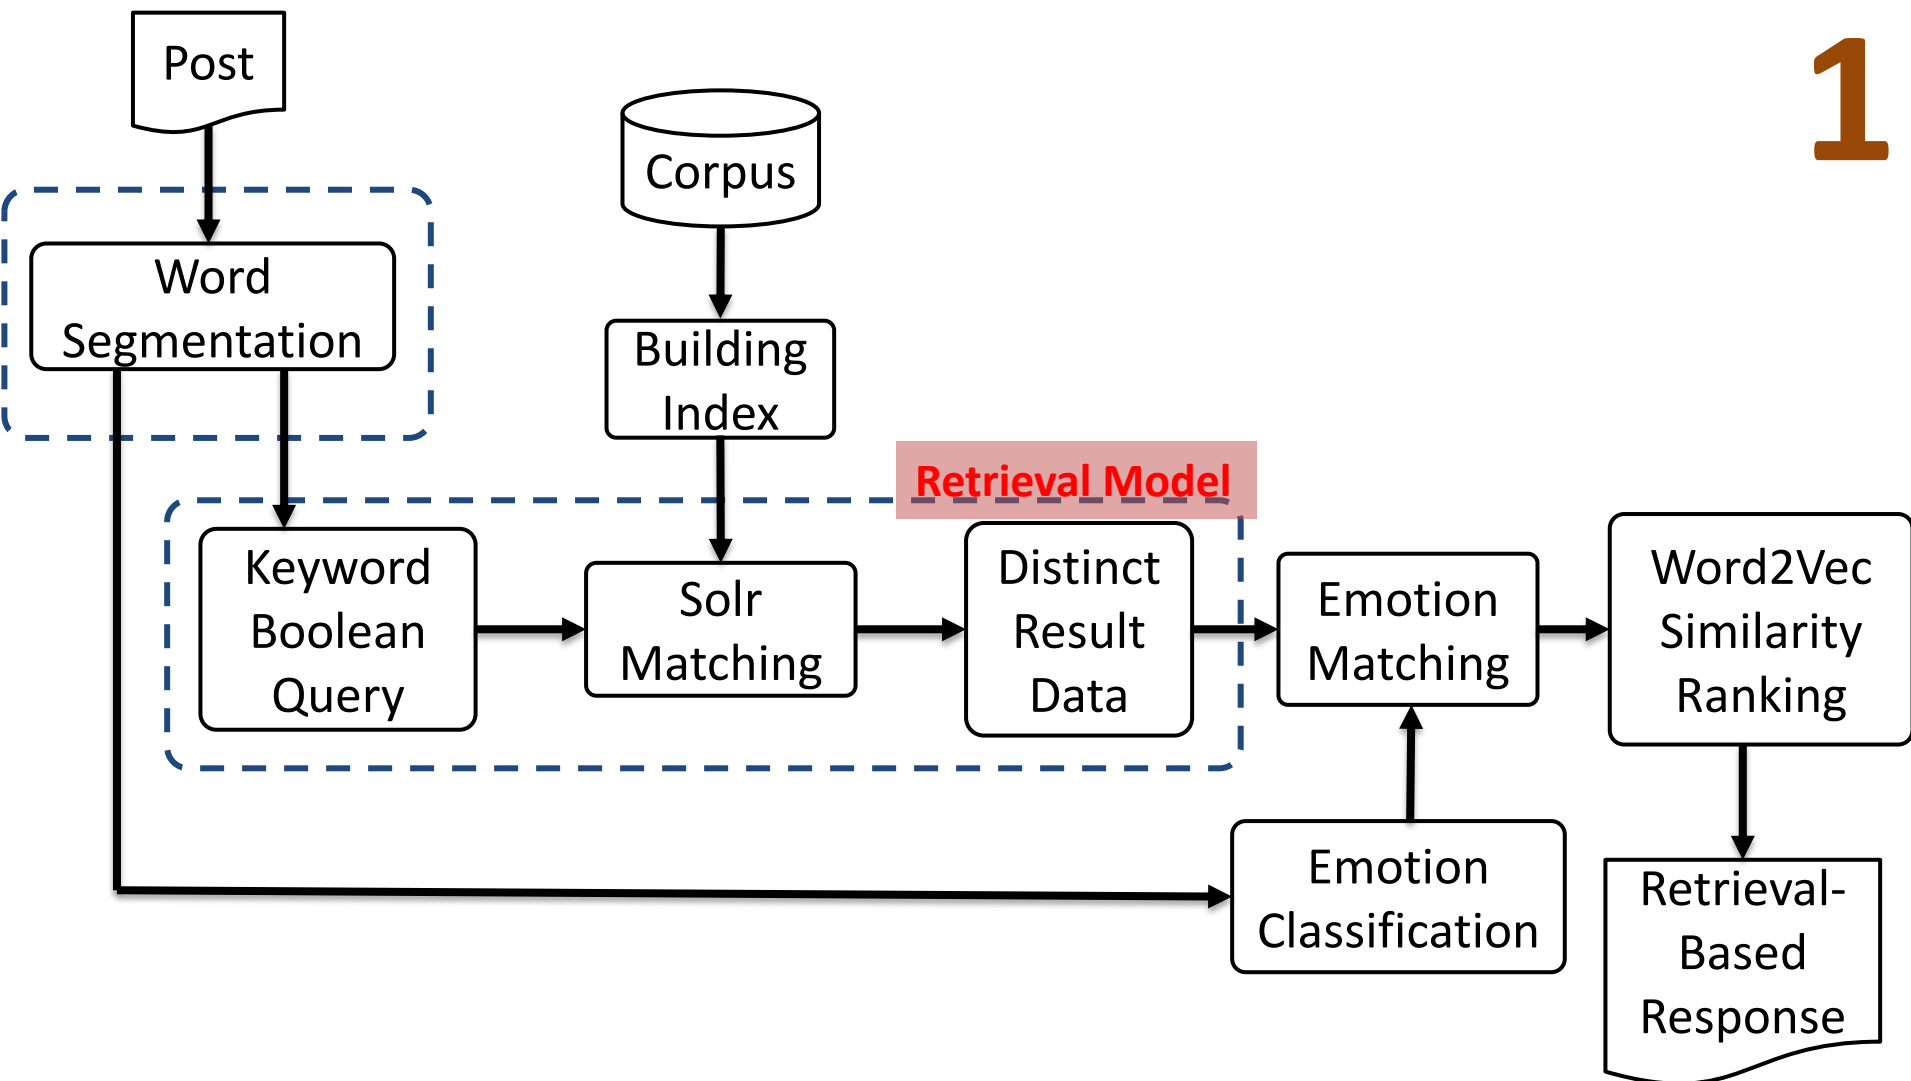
Post

Corpus

1

Word Segmentation

Building Index

Retrieval Model

Keyword Boolean Query

Solr Matching

Distinct Result Data

Emotion Matching

Word2Vec Similarity Ranking

Emotion Classification

Retrieval-Based Response